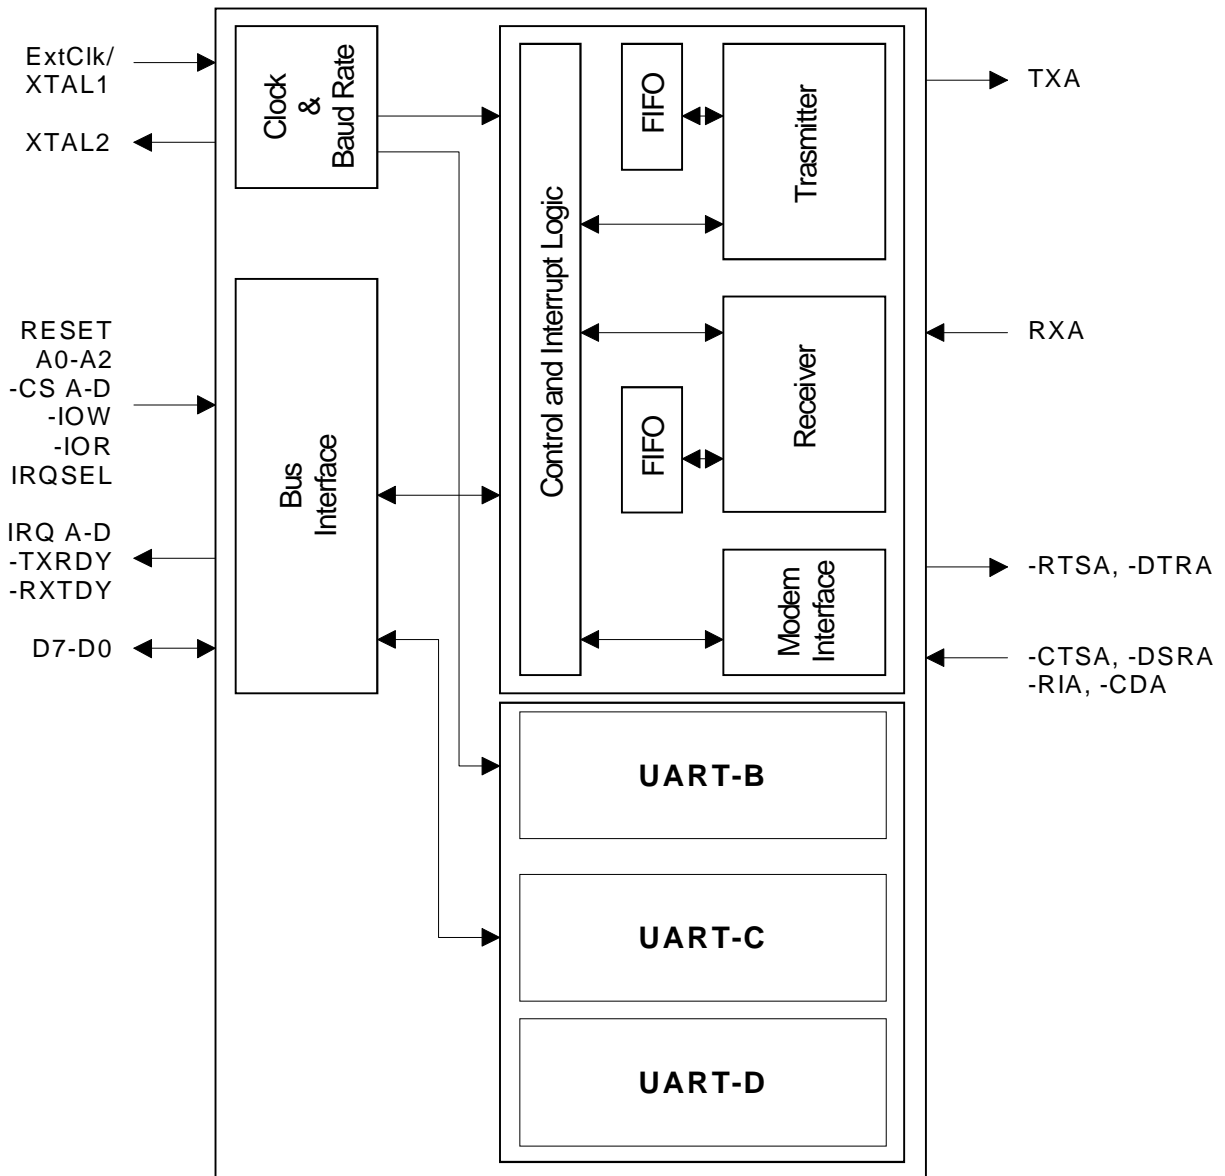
ExtClk/
XTAL1

XTAL2

Clock
&
Baud Rate

FIFO

Trasmitter

TXA

Control and Interrupt Logic

RESET
A0-A2
-CS A-D
-IOW
-IOR
IRQSEL

Bus
Interface

Receiver

RXA

FIFO

IRQ A-D
-TXRDY
-RXTDY

Modem
Interface

-RTSA, -DTRA

D7-D0

-CTSA, -DSRA
-RIA, -CDA

UART-B

UART-C

UART-D